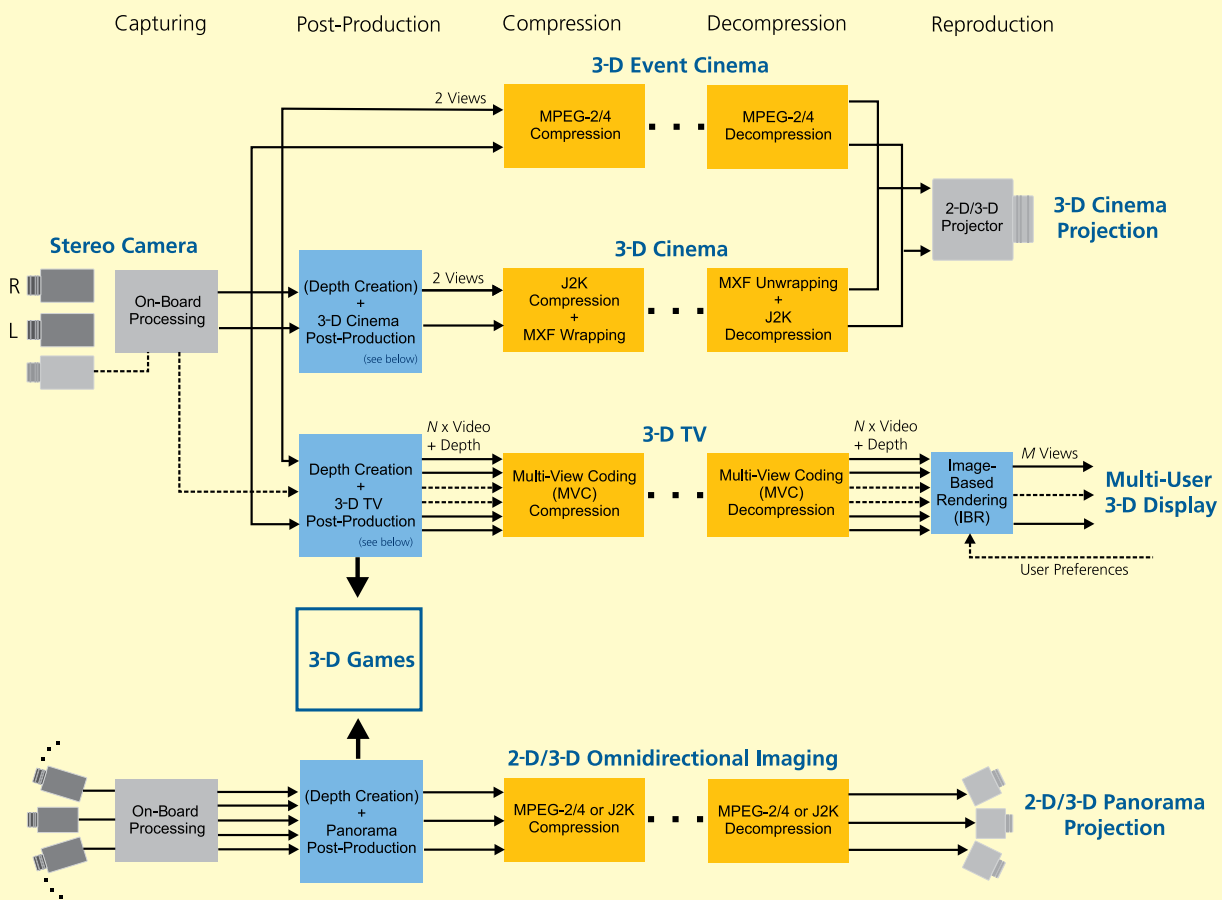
Capturing Post-Production Compression Decompression Reproduction

3-D Event Cinema

2 Views

MPEG-2/4 Compression

MPEG-2/4 Decompression

2-D/3-D Projector

3-D Cinema Projection

Stereo Camera

R

L

On-Board Processing

3-D Cinema

(Depth Creation) + 3-D Cinema Post-Production (see below)

2 Views

J2K Compression + MXF Wrapping

MXF Unwrapping + J2K Decompression

3-D TV

$N$ x Video + Depth

Depth Creation + 3-D TV Post-Production (see below)

Multi-View Coding (MVC) Compression

$N$ x Video + Depth

Multi-View Coding (MVC) Decompression

Image-Based Rendering (IBR)

$M$ Views

Multi-User 3-D Display

User Preferences

3-D Games

2-D/3-D Omnidirectional Imaging

On-Board Processing

(Depth Creation) + Panorama Post-Production

MPEG-2/4 or J2K Compression

MPEG-2/4 or J2K Decompression

2-D/3-D Panorama Projection